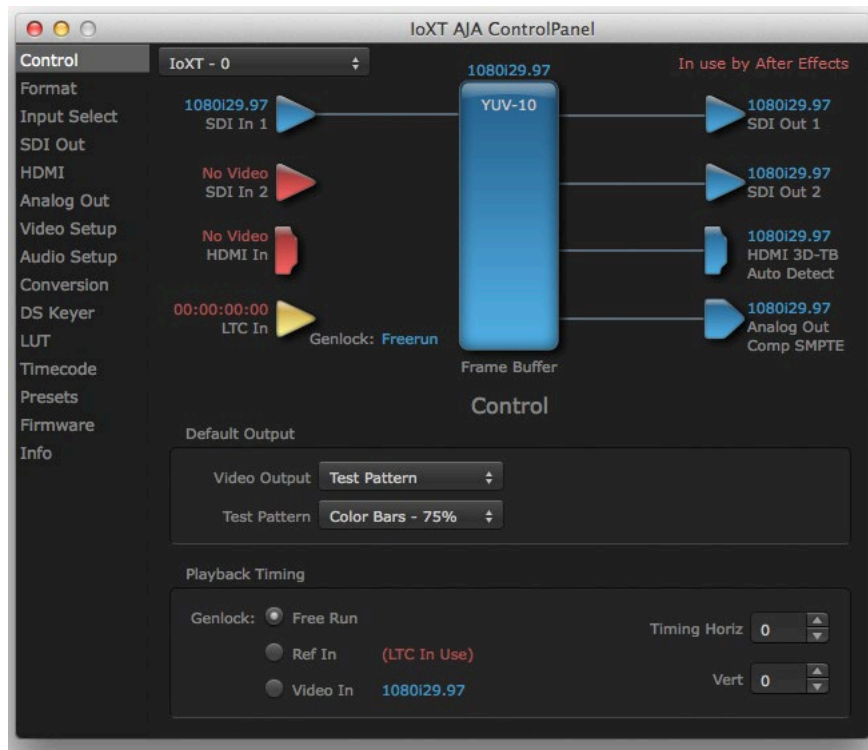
IoXT AJA ControlPanel

Control
Format
Input Select
SDI Out
HDMI
Analog Out
Video Setup
Audio Setup
Conversion
DS Keyer
LUT
Timecode
Presets
Firmware
Info

IoXT - 0

In use by After Effects

1080i29.97
SDI In 1

No Video
SDI In 2

No Video
HDMI In

00:00:00:00
LTC In

Genlock: Freerun

1080i29.97
YUV-10

Frame Buffer

1080i29.97
SDI Out 1

1080i29.97
SDI Out 2

1080i29.97
HDMI 3D-TB
Auto Detect

1080i29.97
Analog Out
Comp SMPTE

Control

Default Output

Video Output Test Pattern

Test Pattern Color Bars - 75%

Playback Timing

Genlock: Free Run

Ref In (LTC In Use)

Video In 1080i29.97

Timing Horiz 0

Vert 0